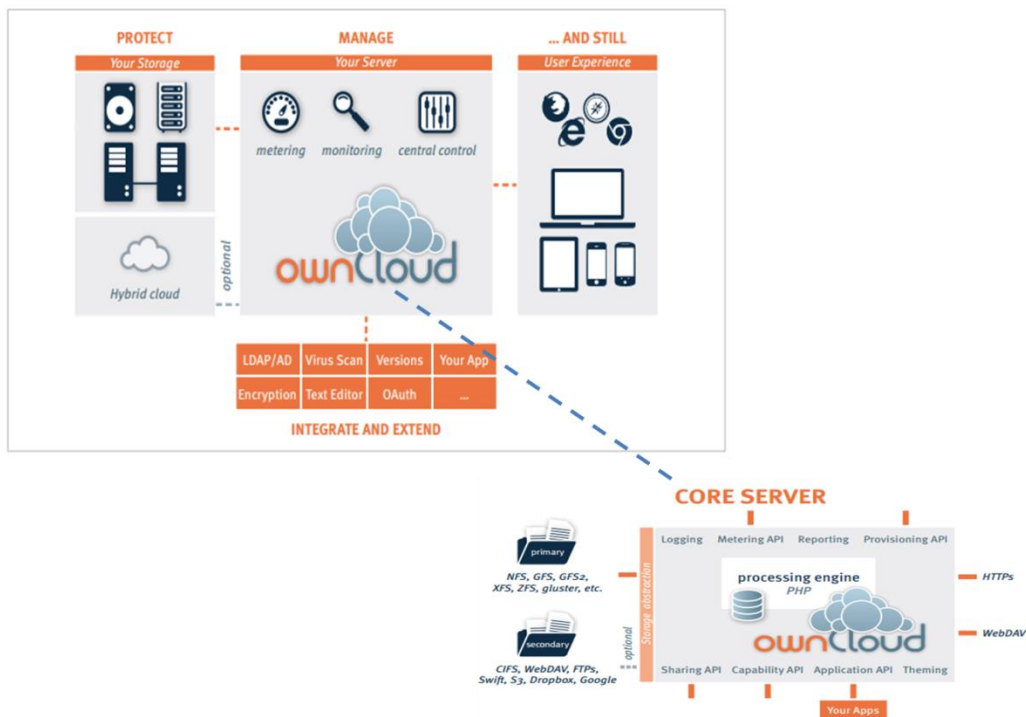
PROTECT
Your Storage

Hybrid cloud

optional

MANAGE
Your Server

metering
monitoring
central control

ownCloud

... AND STILL
User Experience

| LDAP/AD | Virus Scan | Versions | Your App |
|---|---|---|---|
| Encryption | Text Editor | OAuth | ... |

INTEGRATE AND EXTEND

CORE SERVER

primary
NFS, GFS, GFS2, XFS, ZFS, gluster, etc.

secondary
CIFS, WebDAV, FTPs, Swift, S3, Dropbox, Google

optional

Storage abstraction

Logging
Metering API
Reporting
Provisioning API

processing engine
PHP

ownCloud

Sharing API
Capability API
Application API
Theming

HTTPs
WebDAV

Your Apps